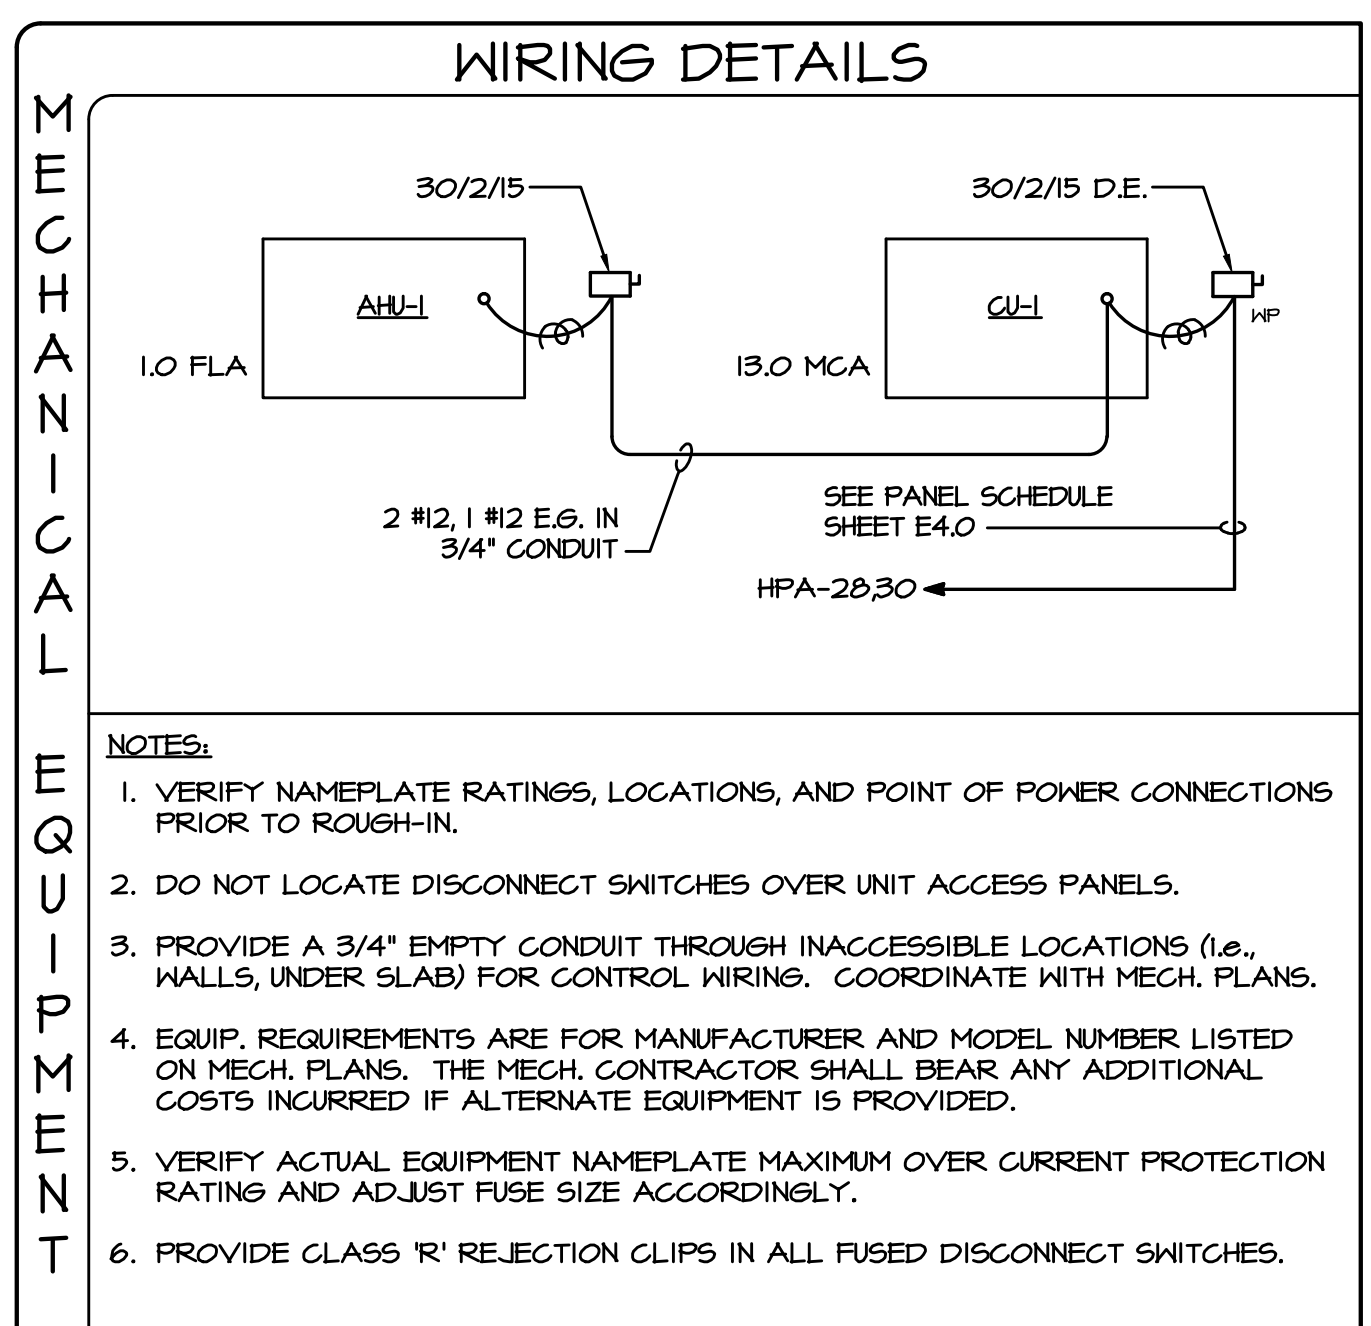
WIRING DETAILS

MECHANICAL EQUIPMENT

30/2/15

AHU-1

1.0 FLA

30/2/15 D.E.

CU-1

WP

13.0 MCA

2 #12, 1 #12 E.G. IN 3/4" CONDUIT

SEE PANEL SCHEDULE SHEET E4.0

HPA-28,30

NOTES:

1. VERIFY NAMEPLATE RATINGS, LOCATIONS, AND POINT OF POWER CONNECTIONS PRIOR TO ROUGH-IN.

2. DO NOT LOCATE DISCONNECT SWITCHES OVER UNIT ACCESS PANELS.

3. PROVIDE A 3/4" EMPTY CONDUIT THROUGH INACCESSIBLE LOCATIONS (i.e., WALLS, UNDER SLAB) FOR CONTROL WIRING. COORDINATE WITH MECH. PLANS.

4. EQUIP. REQUIREMENTS ARE FOR MANUFACTURER AND MODEL NUMBER LISTED ON MECH. PLANS. THE MECH. CONTRACTOR SHALL BEAR ANY ADDITIONAL COSTS INCURRED IF ALTERNATE EQUIPMENT IS PROVIDED.

5. VERIFY ACTUAL EQUIPMENT NAMEPLATE MAXIMUM OVER CURRENT PROTECTION RATING AND ADJUST FUSE SIZE ACCORDINGLY.

6. PROVIDE CLASS 'R' REJECTION CLIPS IN ALL FUSED DISCONNECT SWITCHES.